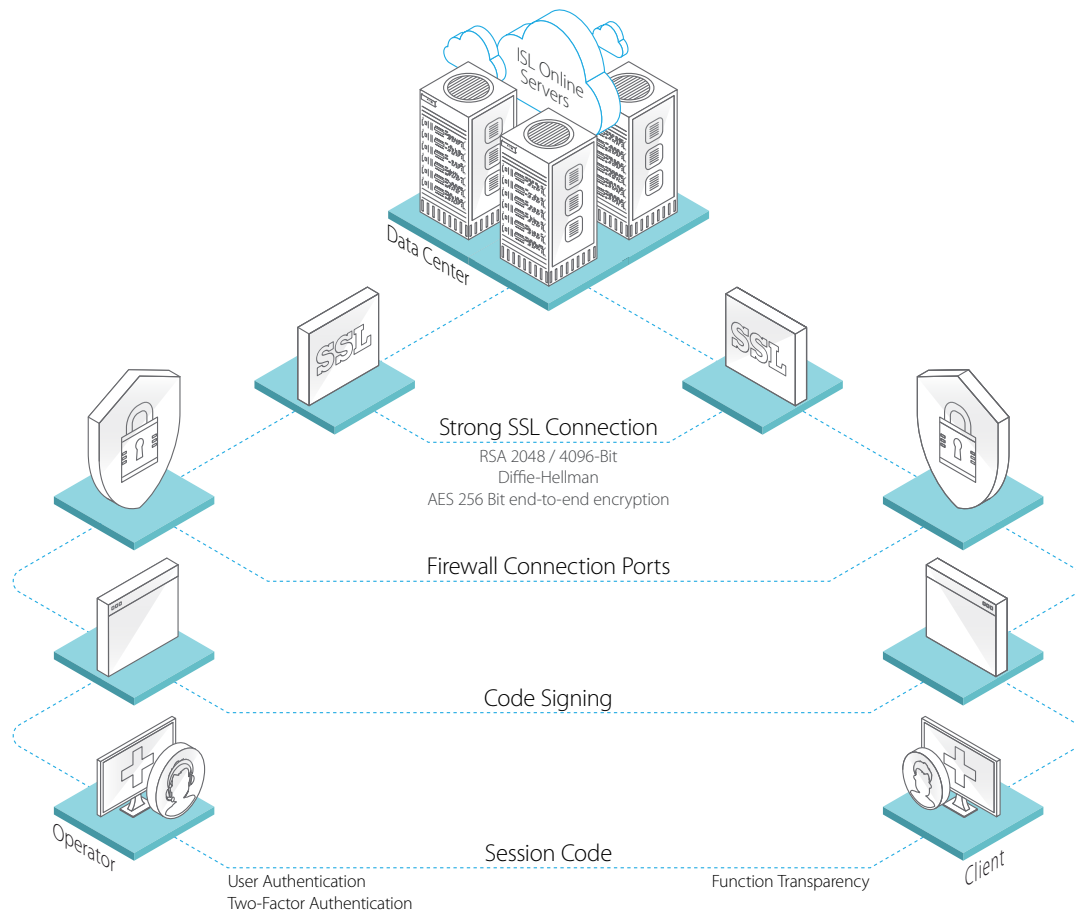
ISL Online Servers

Data Center

SSL

SSL

Strong SSL Connection
RSA 2048 / 4096-Bit
Diffie-Hellman
AES 256 Bit end-to-end encryption

Firewall Connection Ports

Code Signing

Operator

Session Code

Client

User Authentication
Two-Factor Authentication

Function Transparency